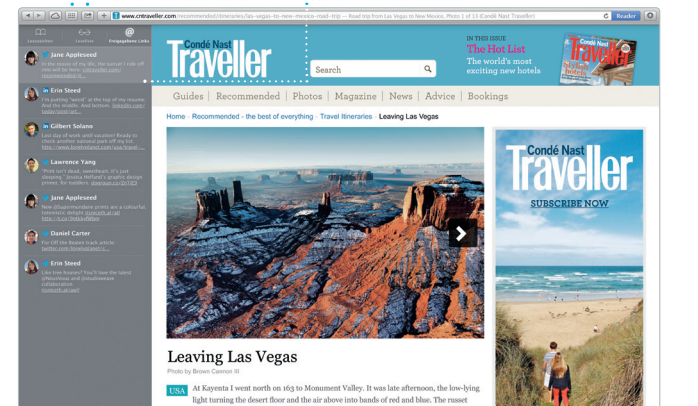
www.cntraveller.com/recommended/itineraries/las-vegas-to-new-mexico-road-trip — Road trip from Las Vegas to New Mexico, Photo 1 of 13 (Condé Nast Traveller)

Reader

Bookmarks Reading List Shared Links

Jane Appleseed
In the movie of my life, the sunset I ride will be here. cntraveller.com/...

Erin Steed
I'm putting "award" at the top of my resume. And the world's sleekest... cntraveller.com/...

Gilbert Solano
Last day of work until vacation! Ready to check another national park off my list. http://www.bonfire.travel.com/...

Lawrence Yang
"Prints can't dead, sweetheart. It's just sleeping." Jessica Hische's graphic design primer, for toddlers. pingsup.co/3mDPnPh

Jane Appleseed
New villagersmandare prints are a colourful, Letterpress delight tinyurl.h.at/...
http://t.co/...

Daniel Carter
Ocean of the Rosaic track article. twitter.com/...

Erin Steed
Like tree houses? You'll love the latest @Wouldous and @studioware collaboration.
tinyurl.h.at/...

Condé Nast Traveller

Search

IN THIS ISSUE
The Hot List
The world's most exciting new hotels

Guides | Recommended | Photos | Magazine | News | Advice | Bookings

Home › Recommended - the best of everything › Travel Itineraries › Leaving Las Vegas

Leaving Las Vegas
Photo by Brown Cannon III

USA At Kayenta I went north on 163 to Monument Valley. It was late afternoon, the low-lying light turning the desert floor and the air above into bands of red and blue. The russet

Condé Nast Traveller
SUBSCRIBE NOW